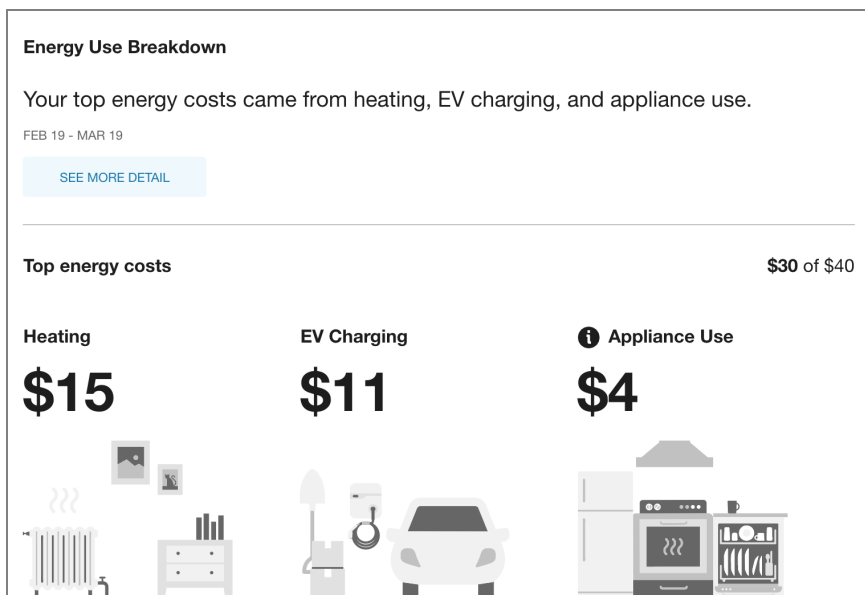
Energy Use Breakdown

Your top energy costs came from heating, EV charging, and appliance use.

FEB 19 - MAR 19

SEE MORE DETAIL

Top energy costs

$30 of $40

Heating

$15

EV Charging

$11

Appliance Use

$4